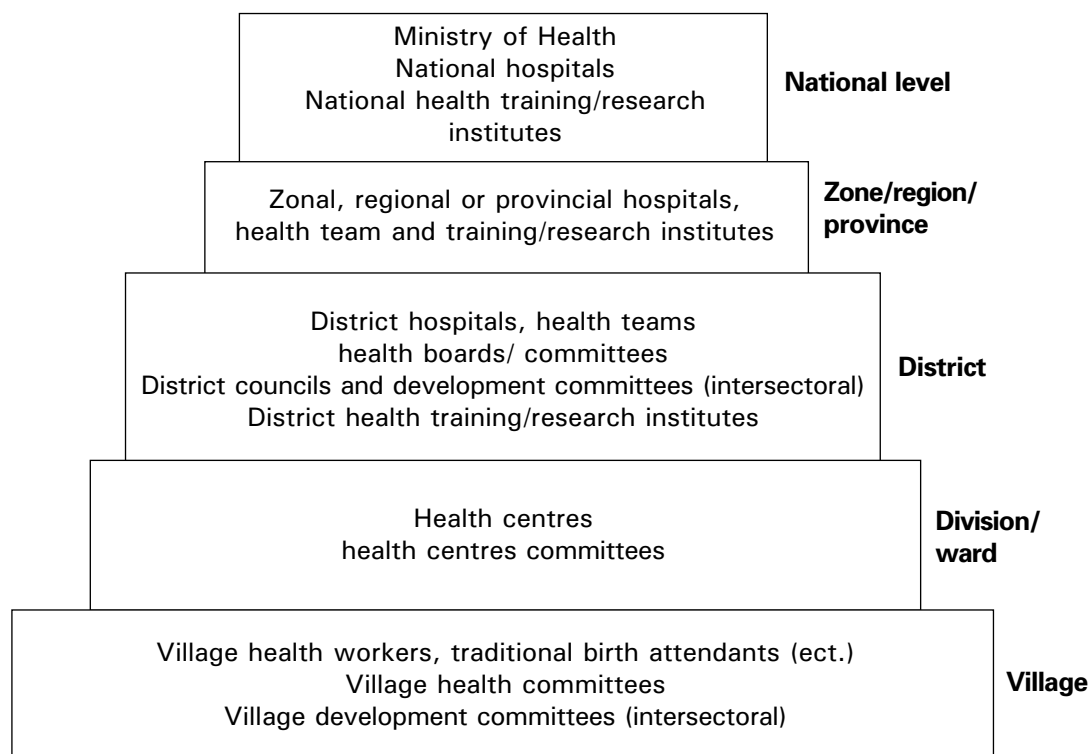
Ministry of Health
National hospitals
National health training/research institutes

National level

Zonal, regional or provincial hospitals, health team and training/research institutes

Zone/region/ province

District hospitals, health teams
health boards/ committees
District councils and development committees (intersectoral)
District health training/research institutes

District

Health centres
health centres committees

Division/ ward

Village health workers, traditional birth attendants (ect.)
Village health committees
Village development committees (intersectoral)

Village